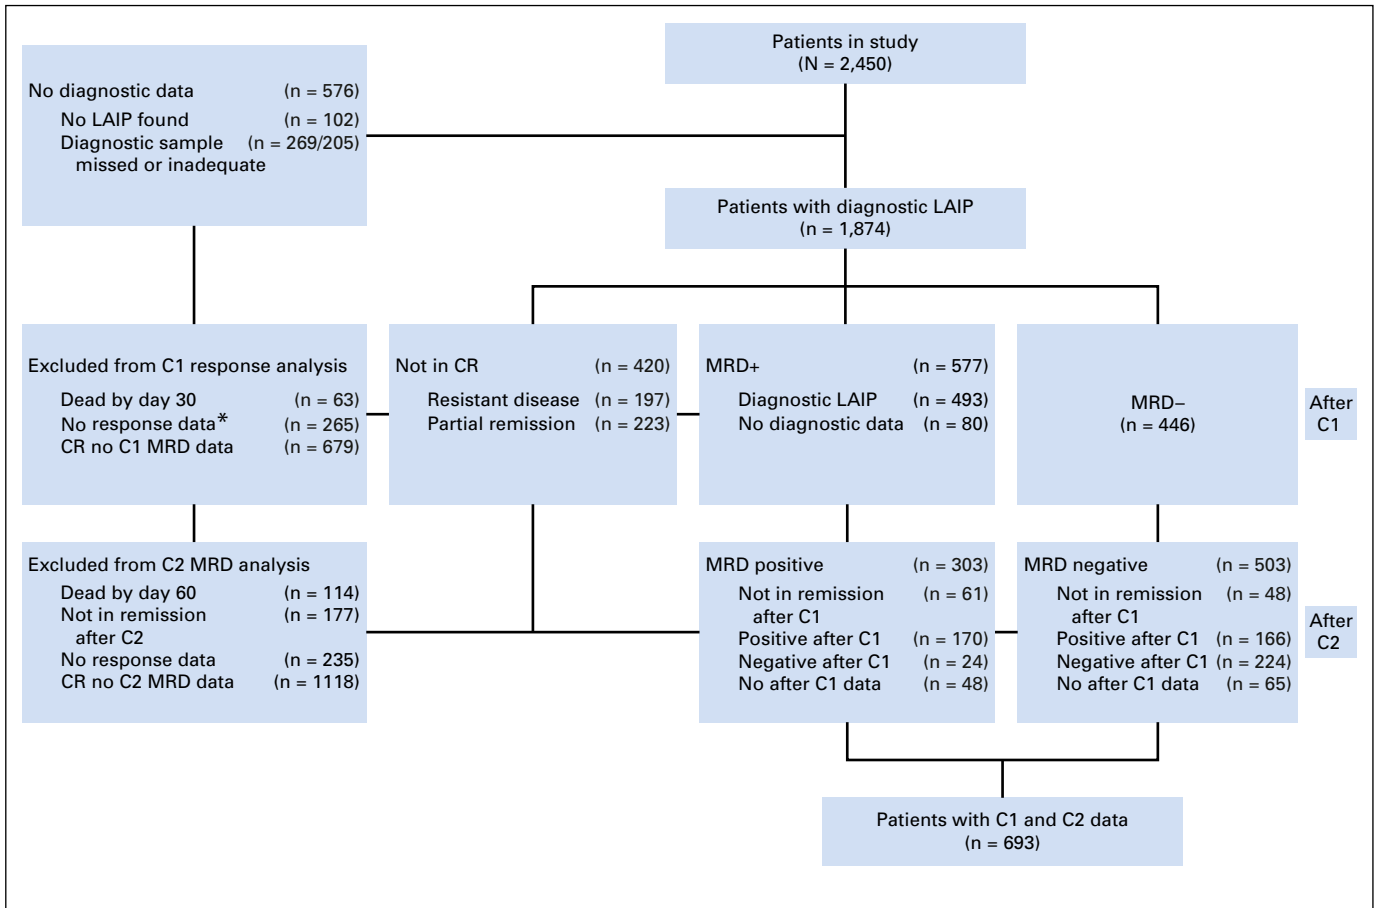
Patients in study
(N = 2,450)

No diagnostic data (n = 576)
No LAIP found (n = 102)
Diagnostic sample missed or inadequate (n = 269/205)

Patients with diagnostic LAIP
(n = 1,874)

Excluded from C1 response analysis
Dead by day 30 (n = 63)
No response data* (n = 265)
CR no C1 MRD data (n = 679)

Not in CR (n = 420)
Resistant disease (n = 197)
Partial remission (n = 223)

MRD+ (n = 577)
Diagnostic LAIP (n = 493)
No diagnostic data (n = 80)

MRD−
(n = 446)

After C1

Excluded from C2 MRD analysis
Dead by day 60 (n = 114)
Not in remission after C2 (n = 177)
No response data (n = 235)
CR no C2 MRD data (n = 1118)

MRD positive (n = 303)
Not in remission after C1 (n = 61)
Positive after C1 (n = 170)
Negative after C1 (n = 24)
No after C1 data (n = 48)

MRD negative (n = 503)
Not in remission after C1 (n = 48)
Positive after C1 (n = 166)
Negative after C1 (n = 224)
No after C1 data (n = 65)

After C2

Patients with C1 and C2 data
(n = 693)